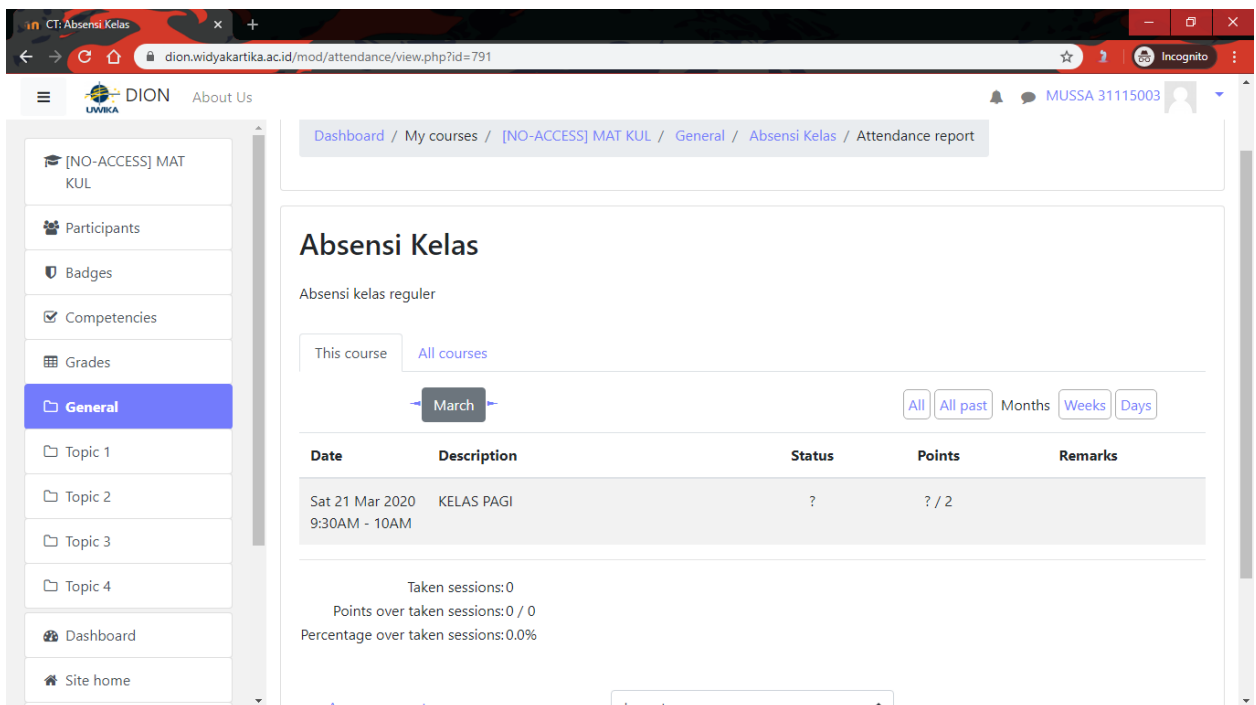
CT: Absensi Kelas
dion.widyakartika.ac.id/mod/attendance/view.php?id=791
Incognito

DION
UWIKA
About Us
MUSSA 31115003

Dashboard / My courses / [NO-ACCESS] MAT KUL / General / Absensi Kelas / Attendance report

[NO-ACCESS] MAT KUL
Participants
Badges
Competencies
Grades
General
Topic 1
Topic 2
Topic 3
Topic 4
Dashboard
Site home

Absensi Kelas

Absensi kelas reguler

This course
All courses

March

All
All past
Months
Weeks
Days

| Date | Description | Status | Points | Remarks |
|---|---|---|---|---|
| Sat 21 Mar 2020 9:30AM - 10AM | KELAS PAGI | ? | ? / 2 | |

Taken sessions: 0
Points over taken sessions: 0 / 0
Percentage over taken sessions: 0.0%